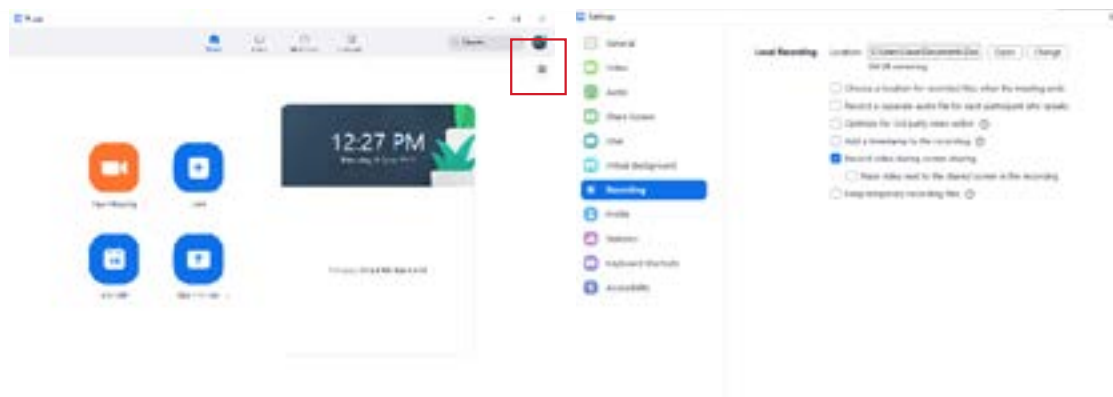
Zoom

Home Chat Meetings Contacts

Search

12:27 PM

New Meeting

Join

Schedule

Share screen

Settings

General

Video

Audio

Share Screen

Chat

Virtual Background

Recording

Profile

Statistics

Keyboard Shortcuts

Accessibility

Local Recording

Location: C:\Users\Local\Documents\Zoo

Open

Change

Choose a location for recorded files when the meeting ends

Record a separate audio file for each participant who speaks

Optimize for 3rd party video editor

Add a timestamp to the recording

Record video during screen sharing

Place video next to the shared screen in the recording

Keep temporary recording files